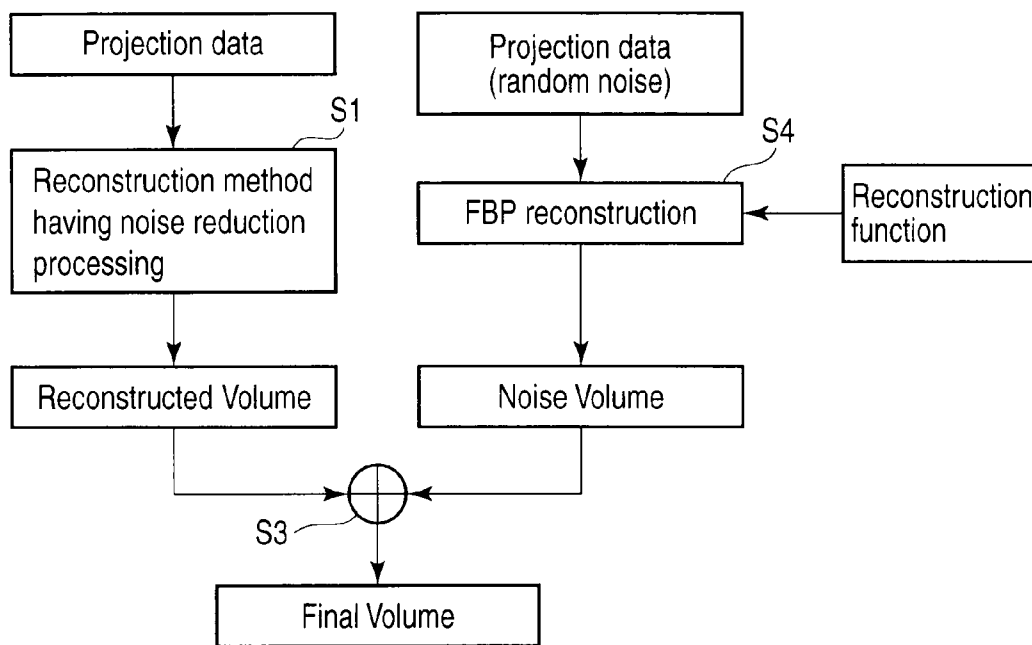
Projection data

S1

Reconstruction method having noise reduction processing

Reconstructed Volume

Projection data (random noise)

S4

FBP reconstruction

Reconstruction function

Noise Volume

S3

Final Volume